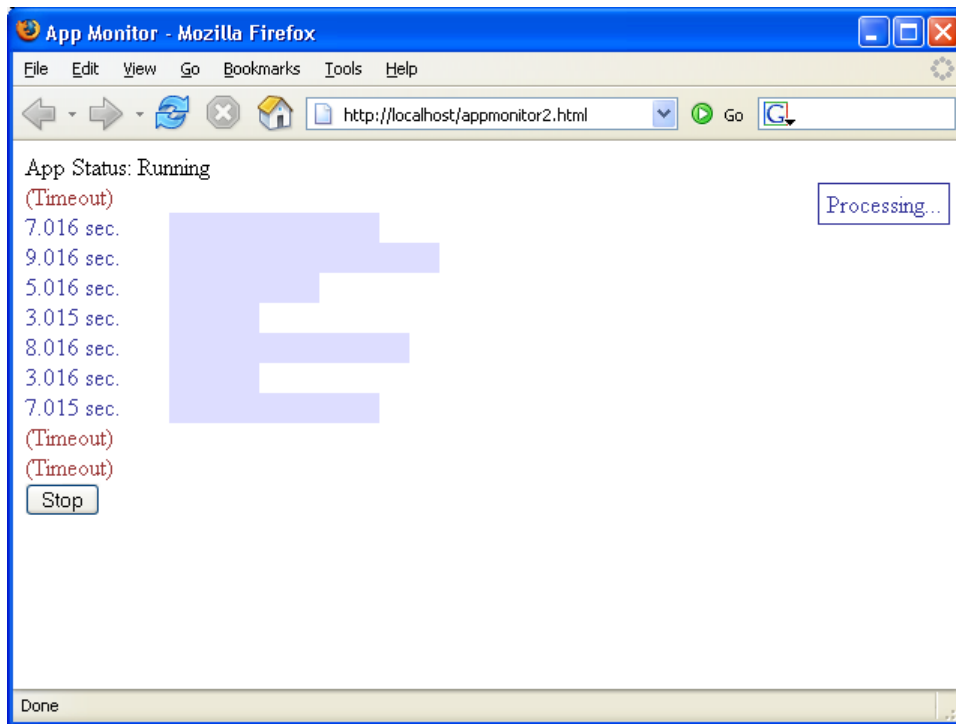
App Monitor - Mozilla Firefox

File Edit View Go Bookmarks Tools Help

http://localhost/appmonitor2.html

Go

App Status: Running

Processing...

(Timeout)
7.016 sec.
9.016 sec.
5.016 sec.
3.015 sec.
8.016 sec.
3.016 sec.
7.015 sec.
(Timeout)
(Timeout)

Stop

Done